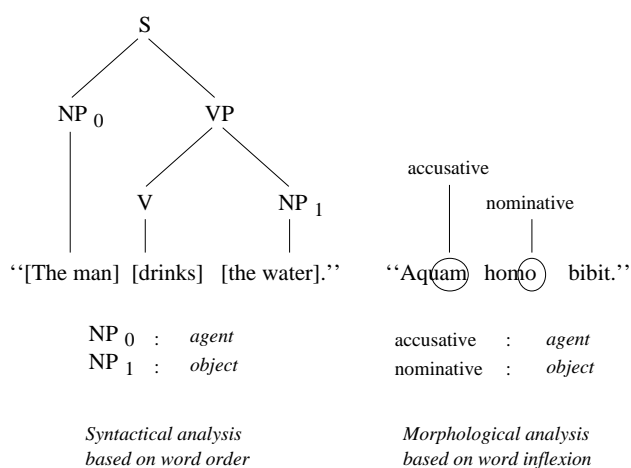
S

$NP_0$

VP

V

$NP_1$

''[The man] [drinks] [the water].''

$NP_0$ : *agent*
$NP_1$ : *object*

*Syntactical analysis based on word order*

accusative

nominative

''Aquam homo bibit.''

accusative : *agent*
nominative : *object*

*Morphological analysis based on word inflexion*